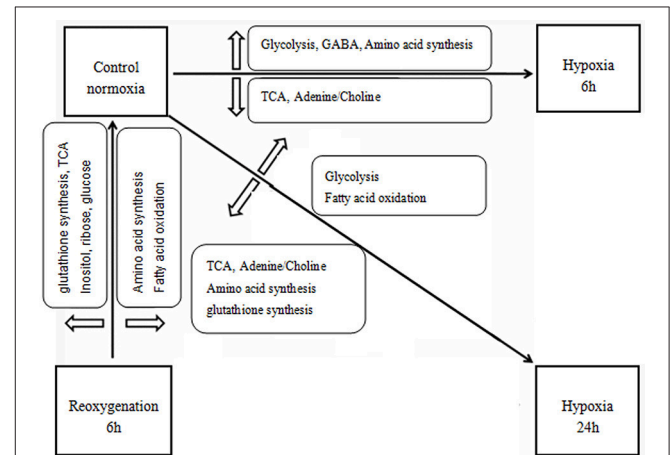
Control normoxia

Glycolysis, GABA, Amino acid synthesis

TCA, Adenine/Choline

Hypoxia 6h

Glycolysis
Fatty acid oxidation

glutathione synthesis, TCA
Inositol, ribose, glucose

Amino acid synthesis
Fatty acid oxidation

TCA, Adenine/Choline
Amino acid synthesis
glutathione synthesis

Reoxygenation 6h

Hypoxia 24h